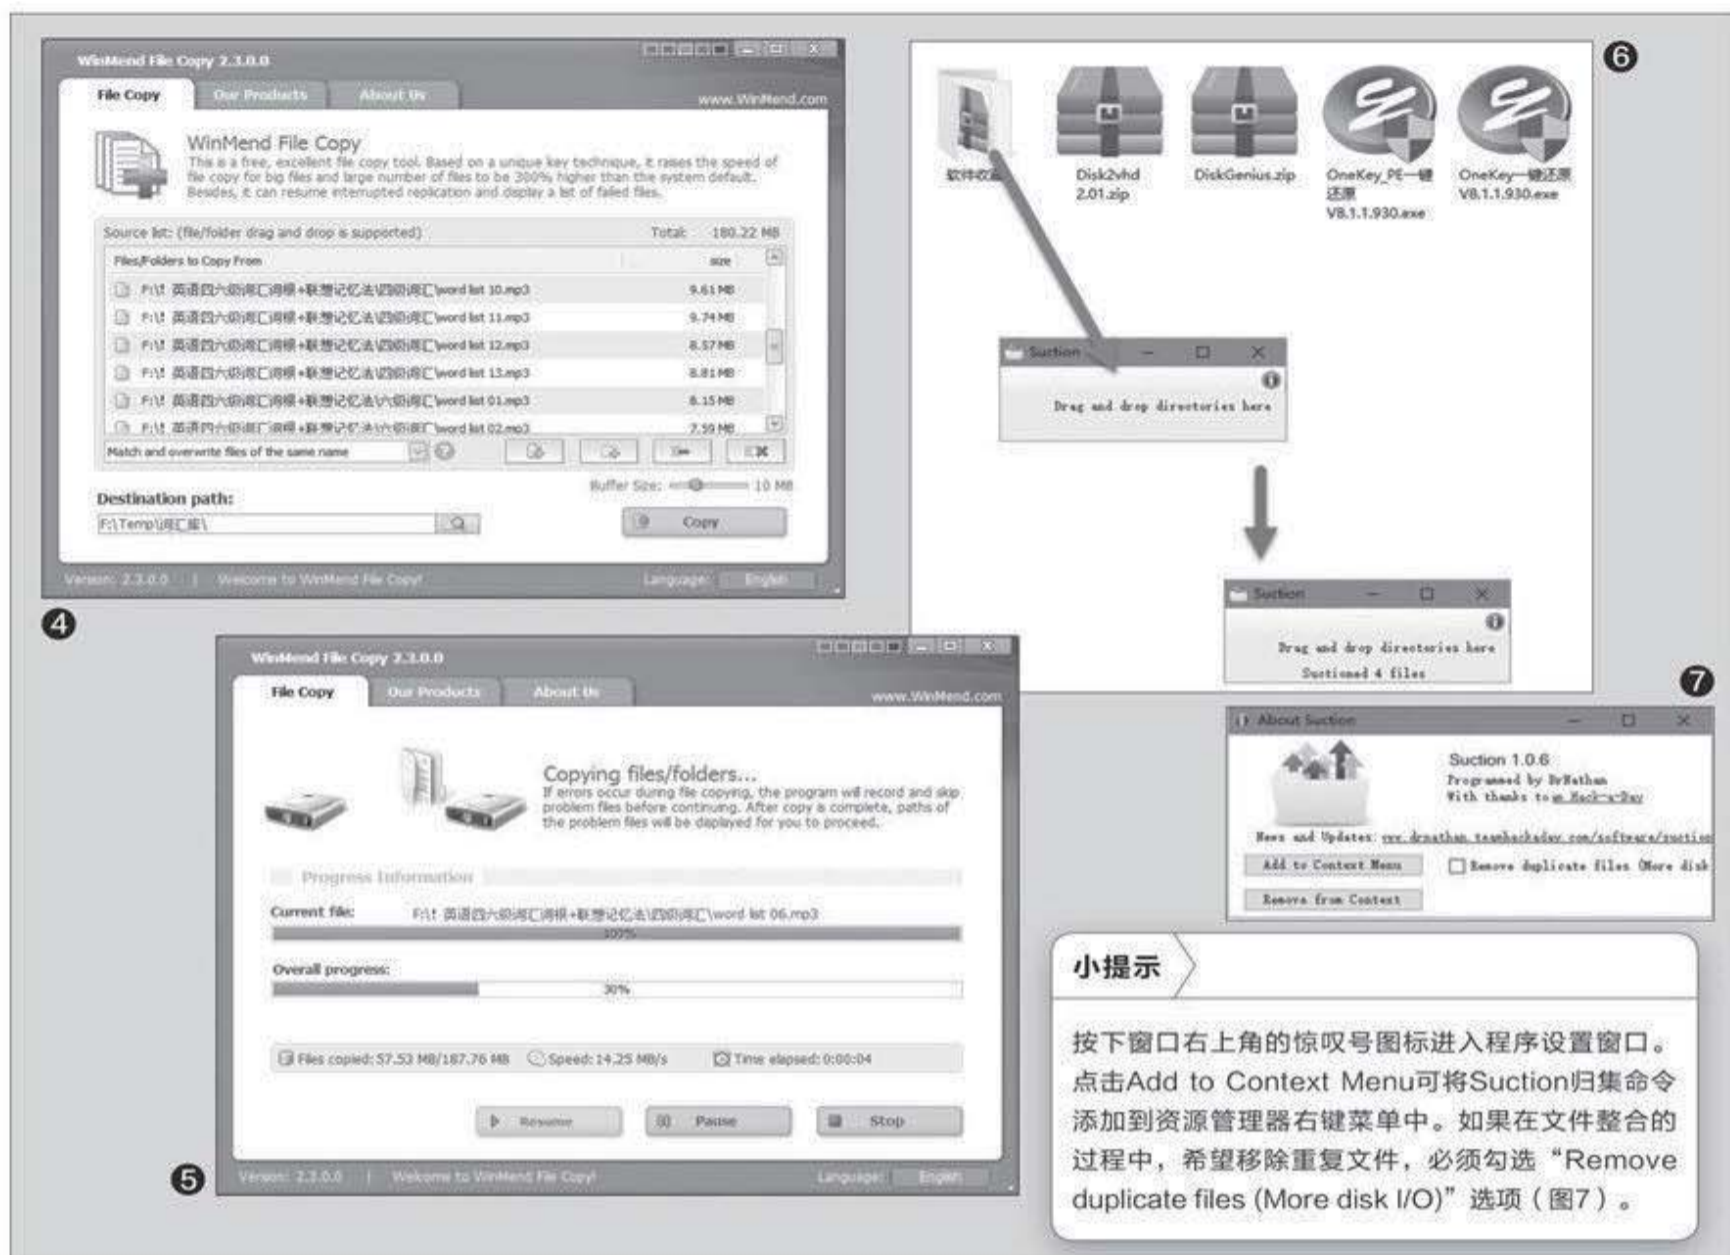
WinMend File Copy 2.3.0.0

File Copy | Our Products | About Us

www.WinMend.com

WinMend File Copy
This is a free, excellent file copy tool. Based on a unique key technique, it raises the speed of file copy for big files and large number of files to be 300% higher than the system default. Besides, it can resume interrupted replication and display a list of failed files.

Source list: (file/folder drag and drop is supported) Total: 180.22 MB

| Files/Folders to Copy From | size |
|---|---|
| F:\1 英语四六级词汇词根+联想记忆法\四级词汇\word list 10.mp3 | 9.61 MB |
| F:\1 英语四六级词汇词根+联想记忆法\四级词汇\word list 11.mp3 | 9.74 MB |
| F:\1 英语四六级词汇词根+联想记忆法\四级词汇\word list 12.mp3 | 8.57 MB |
| F:\1 英语四六级词汇词根+联想记忆法\四级词汇\word list 13.mp3 | 8.81 MB |
| F:\1 英语四六级词汇词根+联想记忆法\六级词汇\word list 01.mp3 | 8.15 MB |
| F:\1 英语四六级词汇词根+联想记忆法\六级词汇\word list 02.mp3 | 7.59 MB |

Match and overwrite files of the same name

Destination path:
F:\Temp\词汇\

Buffer Size: 10 MB

Copy

Version: 2.3.0.0 | Welcome to WinMend File Copy! Language: English

❹

❻

软件收

Disk2vhd 2.01.zip

DiskGenius.zip

OneKey_PE一键还原 V8.1.1.930.exe

OneKey一键还原 V8.1.1.930.exe

Suction

Drag and drop directories here

Suction

Drag and drop directories here
Suctioned 4 files

❼

About Suction

Suction 1.0.6
Programmed by DrNathan
With thanks to Hack-a-Day

News and Updates: www.donationcoder.com/software/suction

Add to Context Menu

Remove duplicate files (More disk

Remove from Context

WinMend File Copy 2.3.0.0

File Copy | Our Products | About Us

www.WinMend.com

Copying files/folders...
If errors occur during file copying, the program will record and skip problem files before continuing. After copy is complete, paths of the problem files will be displayed for you to proceed.

Progress Information

Current file: F:\1 英语四六级词汇词根+联想记忆法\四级词汇\word list 06.mp3

100%

Overall progress:

30%

Files copied: 57.53 MB/187.76 MB Speed: 14.25 MB/s Time elapsed: 0:00:04

Resume | Pause | Stop

❺

Version: 2.3.0.0 | Welcome to WinMend File Copy! Language: English

小提示

按下窗口右上角的惊叹号图标进入程序设置窗口。点击Add to Context Menu可将Suction归集命令添加到资源管理器右键菜单中。如果在文件整合的过程中，希望移除重复文件，必须勾选“Remove duplicate files (More disk I/O)”选项（图7）。